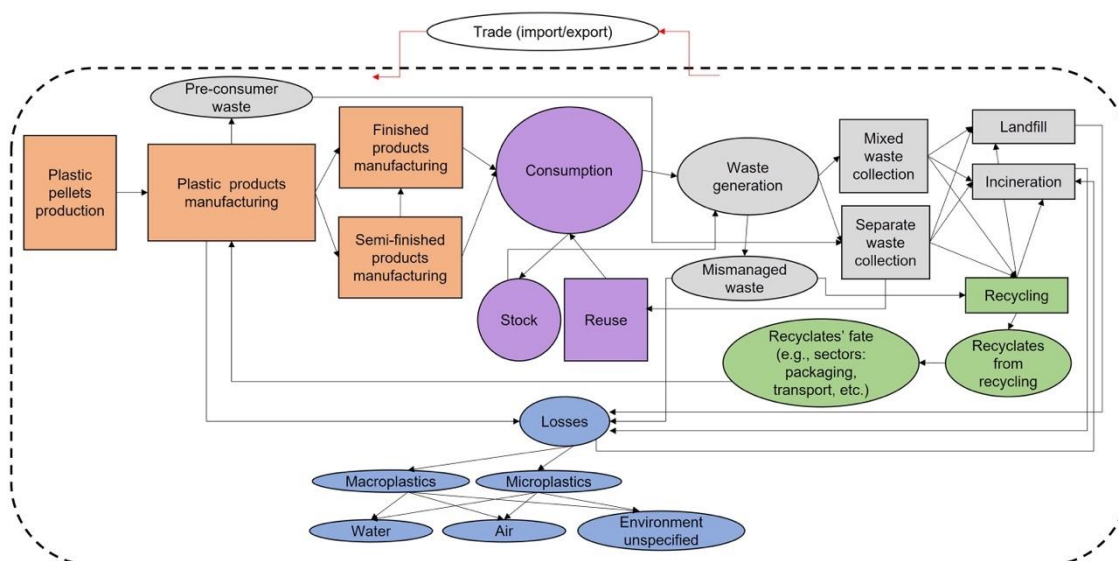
Trade (import/export)

Pre-consumer waste

Plastic pellets production

Plastic products manufacturing

Finished products manufacturing

Semi-finished products manufacturing

Consumption

Waste generation

Mixed waste collection

Separate waste collection

Landfill

Incineration

Mismanaged waste

Recycling

Stock

Reuse

Recyclates' fate (e.g., sectors: packaging, transport, etc.)

Recyclates from recycling

Losses

Macroplastics

Microplastics

Water

Air

Environment unspecified